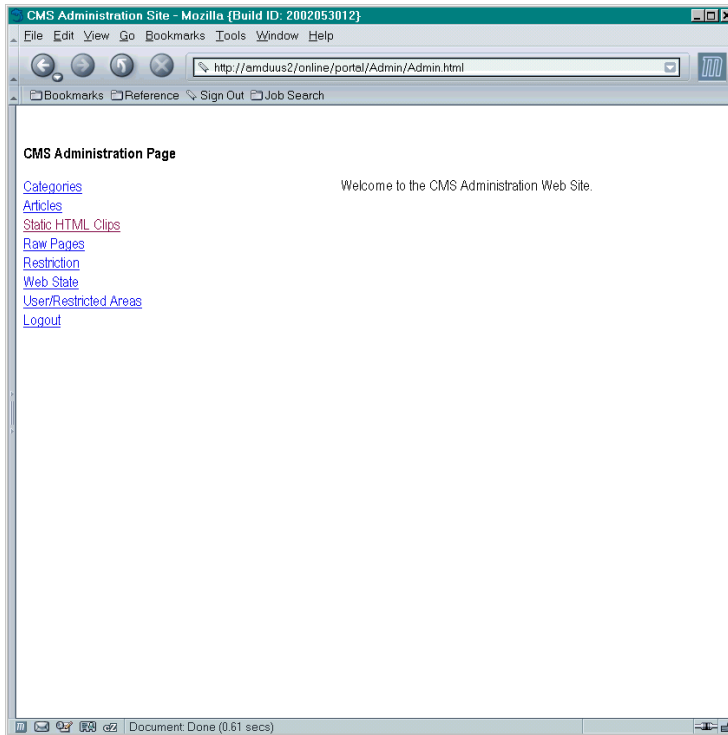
CMS Administration Site - Mozilla {Build ID: 2002053012}

File Edit View Go Bookmarks Tools Window Help

http://amduus2/online/portal/Admin/Admin.html

Bookmarks Reference Sign Out Job Search

CMS Administration Page

Categories
Articles
Static HTML Clips
Raw Pages
Restriction
Web State
User/Restricted Areas
Logout

Welcome to the CMS Administration Web Site.

Document: Done (0.61 secs)